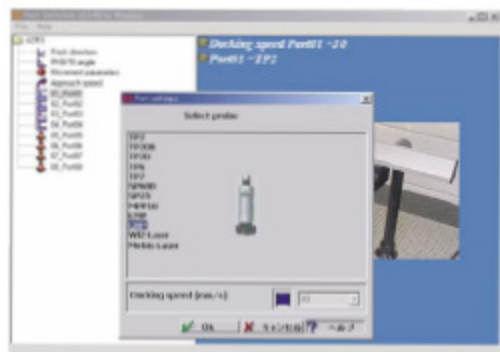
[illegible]
File Help
ADRI
Path direction
PH6/70 angle
Movement parameters
Approach speed
00_Park00
01_Port01
02_Port02
03_Port03
04_Port04
05_Port05
06_Port06
07_Port07
08_Port08
Docking speed Port01 - 10
Port01 - TP2
Port settings
Select probe
TP2
TP20
TP200
TP6
TP7
SP600
SP25
SP80
LSP
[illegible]
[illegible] Laser
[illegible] Laser
Docking speed (mm/s)
OK
Cancel
Help